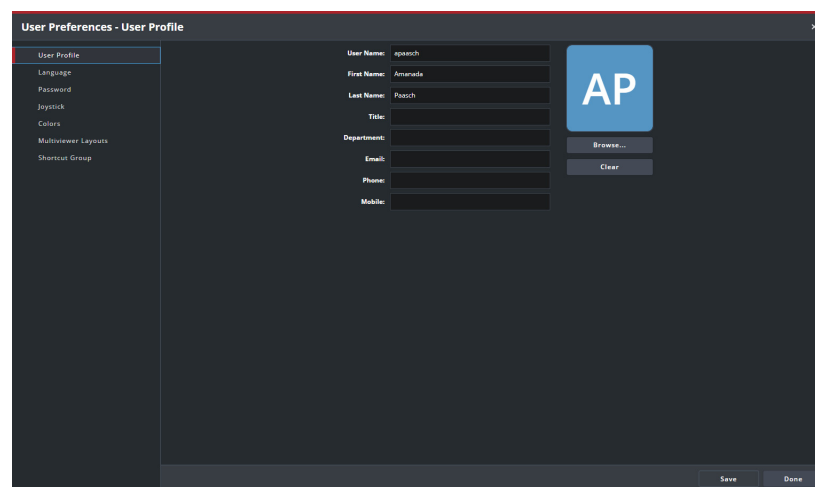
User Preferences - User Profile

×

User Profile
Language
Password
Joystick
Colors
Multiviewer Layouts
Shortcut Group

User Name: apaasch
First Name: Amanada
Last Name: Paasch
Title:
Department:
Email:
Phone:
Mobile:

AP

Browse...
Clear

Save
Done